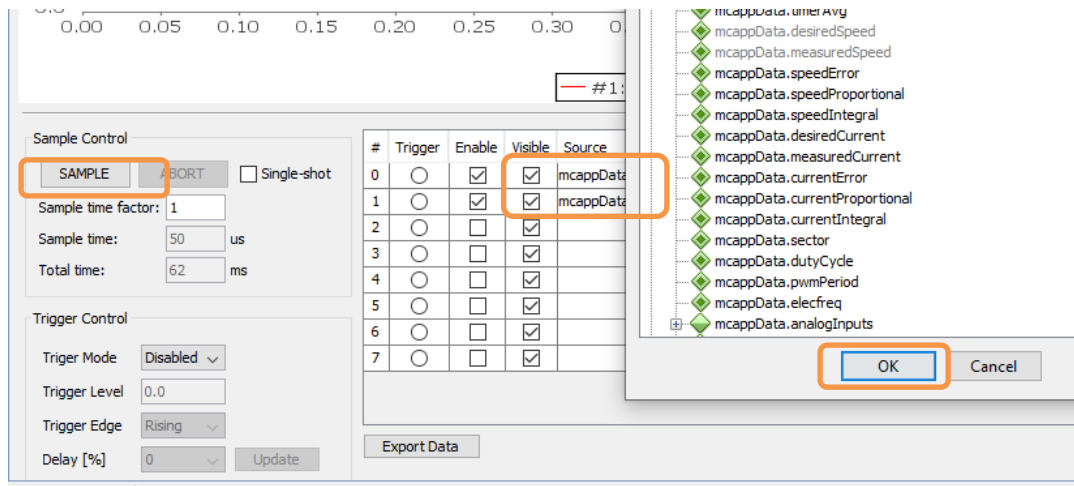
0.00 0.05 0.10 0.15 0.20 0.25 0.30

#1:

Sample Control

SAMPLE ABORT Single-shot

Sample time factor: 1

Sample time: 50 us

Total time: 62 ms

Trigger Control

Triger Mode Disabled

Trigger Level 0.0

Trigger Edge Rising

Delay [%] 0 Update

| # | Trigger | Enable | Visible | Source |
|---|---|---|---|---|
| 0 | ○ | ☑ | ☑ | mcappData |
| 1 | ○ | ☑ | ☑ | mcappData |
| 2 | ○ | ☐ | ☑ | |
| 3 | ○ | ☐ | ☑ | |
| 4 | ○ | ☐ | ☑ | |
| 5 | ○ | ☐ | ☑ | |
| 6 | ○ | ☐ | ☑ | |
| 7 | ○ | ☐ | ☑ | |

Export Data

mcappData.timerAvg
mcappData.desiredSpeed
mcappData.measuredSpeed
mcappData.speedError
mcappData.speedProportional
mcappData.speedIntegral
mcappData.desiredCurrent
mcappData.measuredCurrent
mcappData.currentError
mcappData.currentProportional
mcappData.currentIntegral
mcappData.sector
mcappData.dutyCycle
mcappData.pwmPeriod
mcappData.elecfreq
mcappData.analogInputs

OK Cancel